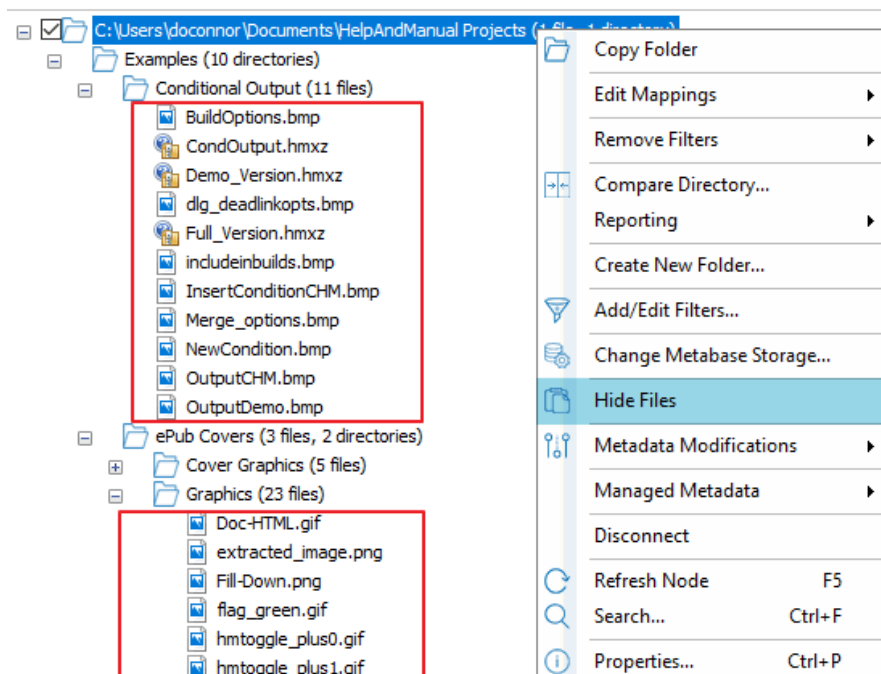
C:\Users\doconnor\Documents\HelpAndManual Projects (1 file, 1 directory)
Examples (10 directories)
Conditional Output (11 files)
BuildOptions.bmp
CondOutput.hmxz
Demo_Version.hmxz
dlg_deadlinkopts.bmp
Full_Version.hmxz
includeinbuilds.bmp
InsertConditionCHM.bmp
Merge_options.bmp
NewCondition.bmp
OutputCHM.bmp
OutputDemo.bmp
ePub Covers (3 files, 2 directories)
Cover Graphics (5 files)
Graphics (23 files)
Doc-HTML.gif
extracted_image.png
Fill-Down.png
flag_green.gif
hmtoggle_plus0.gif
hmtoggle_plus1.gif

Copy Folder
Edit Mappings
Remove Filters
Compare Directory...
Reporting
Create New Folder...
Add/Edit Filters...
Change Metabase Storage...
Hide Files
Metadata Modifications
Managed Metadata
Disconnect
Refresh Node F5
Search... Ctrl+F
Properties... Ctrl+P